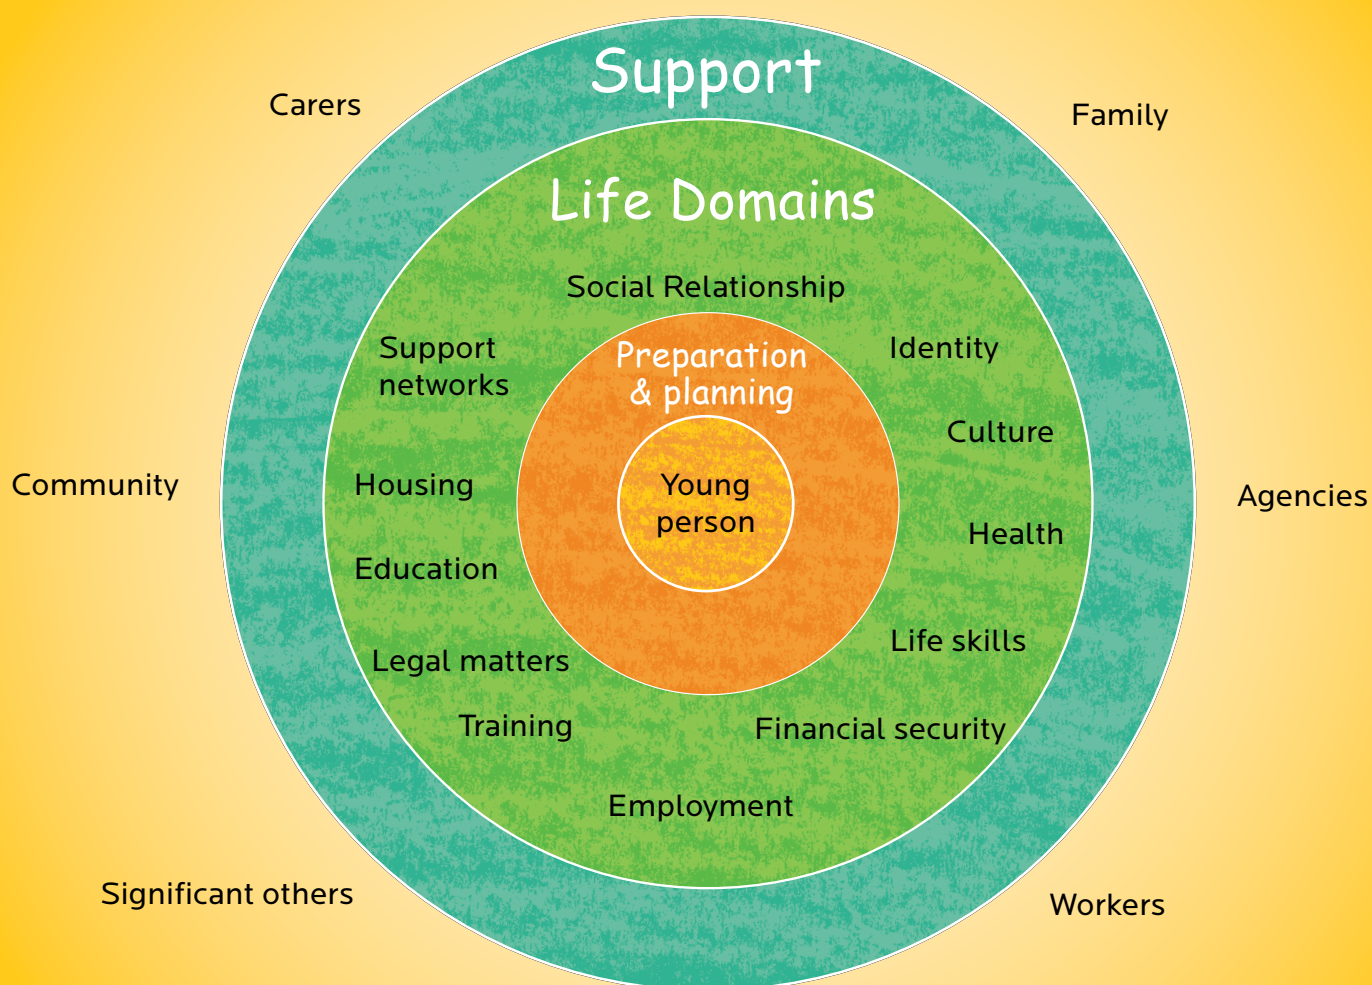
Support

Carers

Family

Life Domains

Social Relationship

Support networks

Identity

Preparation & planning

Culture

Community

Housing

Young person

Agencies

Health

Education

Life skills

Legal matters

Training

Financial security

Employment

Significant others

Workers